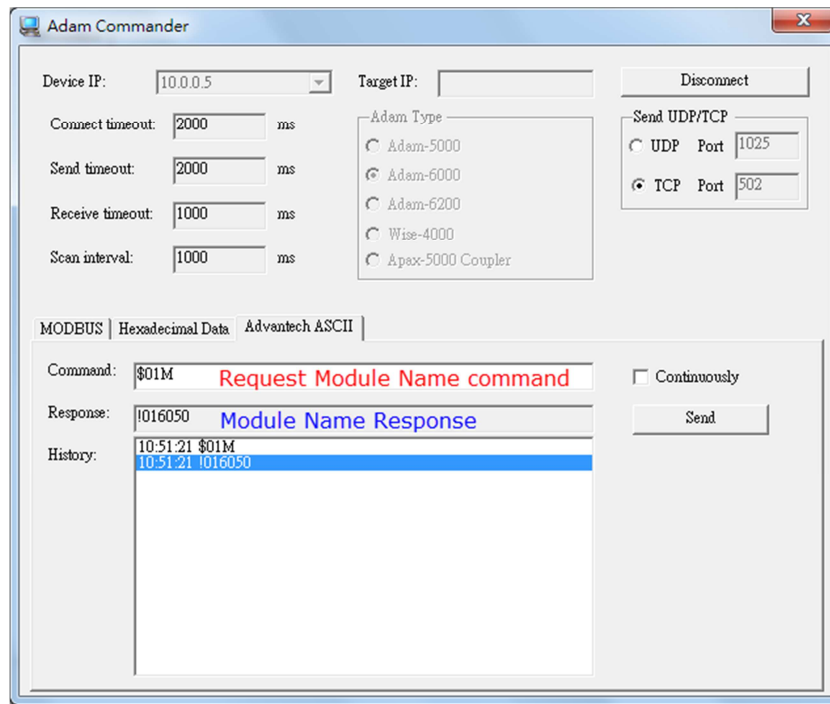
Adam Commander

Device IP: 10.0.0.5

Target IP:

Disconnect

Connect timeout: 2000 ms

Send timeout: 2000 ms

Receive timeout: 1000 ms

Scan interval: 1000 ms

Adam Type
Adam-5000
Adam-6000
Adam-6200
Wise-4000
Apax-5000 Coupler

Send UDP/TCP
UDP Port 1025
TCP Port 502

MODBUS | Hexadecimal Data | Advantech ASCII

Command: $01M Request Module Name command

Continuously

Response: !016050 Module Name Response

Send

History:
10:51:21 $01M
10:51:21 !016050